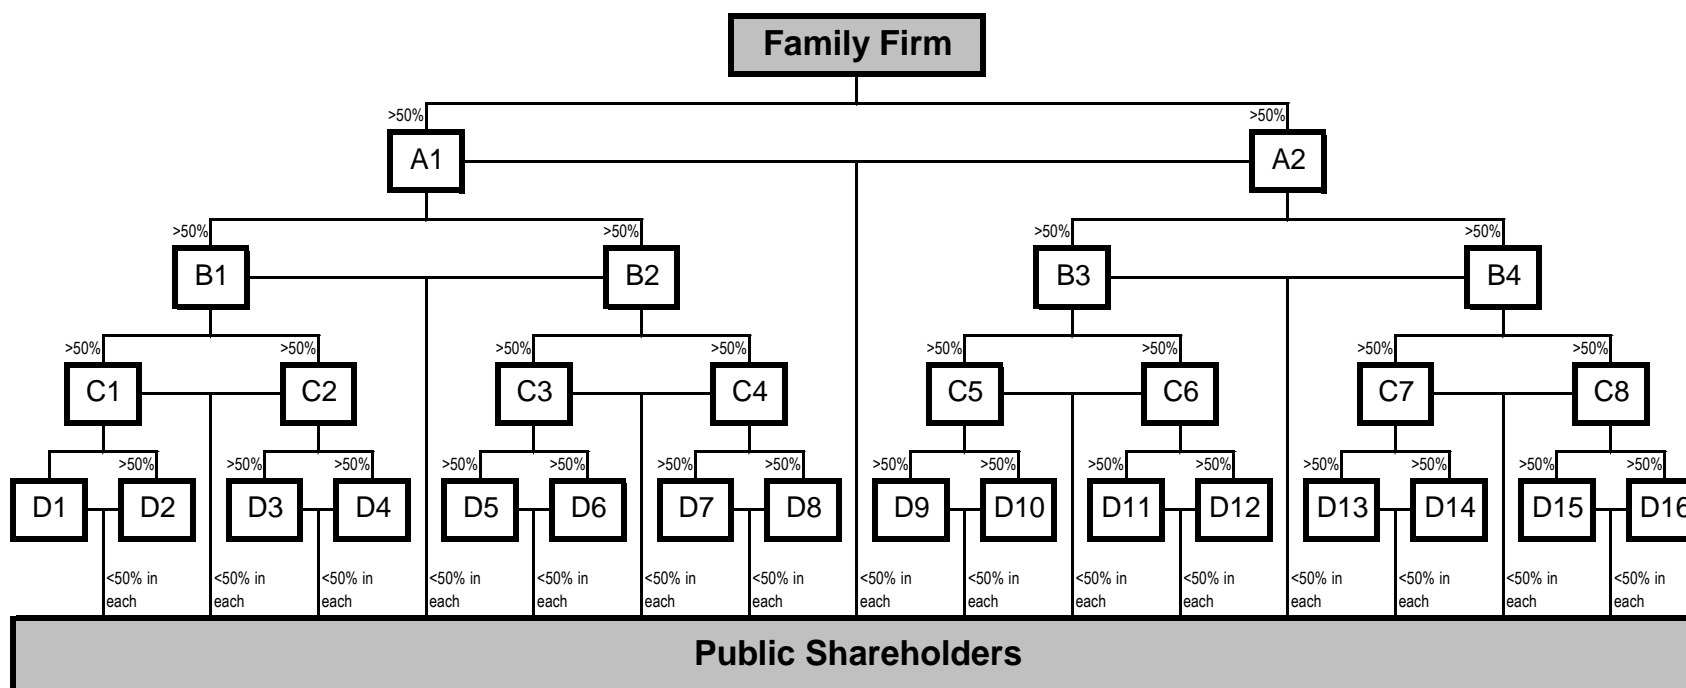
Family Firm

>50%
>50%

A1
A2

>50%
>50%
>50%
>50%

B1
B2
B3
B4

>50%
>50%
>50%
>50%
>50%
>50%
>50%
>50%

C1
C2
C3
C4
C5
C6
C7
C8

>50%
>50%
>50%
>50%
>50%
>50%
>50%
>50%
>50%
>50%
>50%
>50%
>50%
>50%
>50%

D1
D2
D3
D4
D5
D6
D7
D8
D9
D10
D11
D12
D13
D14
D15
D16

<50% in each
<50% in each
<50% in each
<50% in each
<50% in each
<50% in each
<50% in each
<50% in each
<50% in each
<50% in each
<50% in each
<50% in each
<50% in each
<50% in each
<50% in each

Public Shareholders